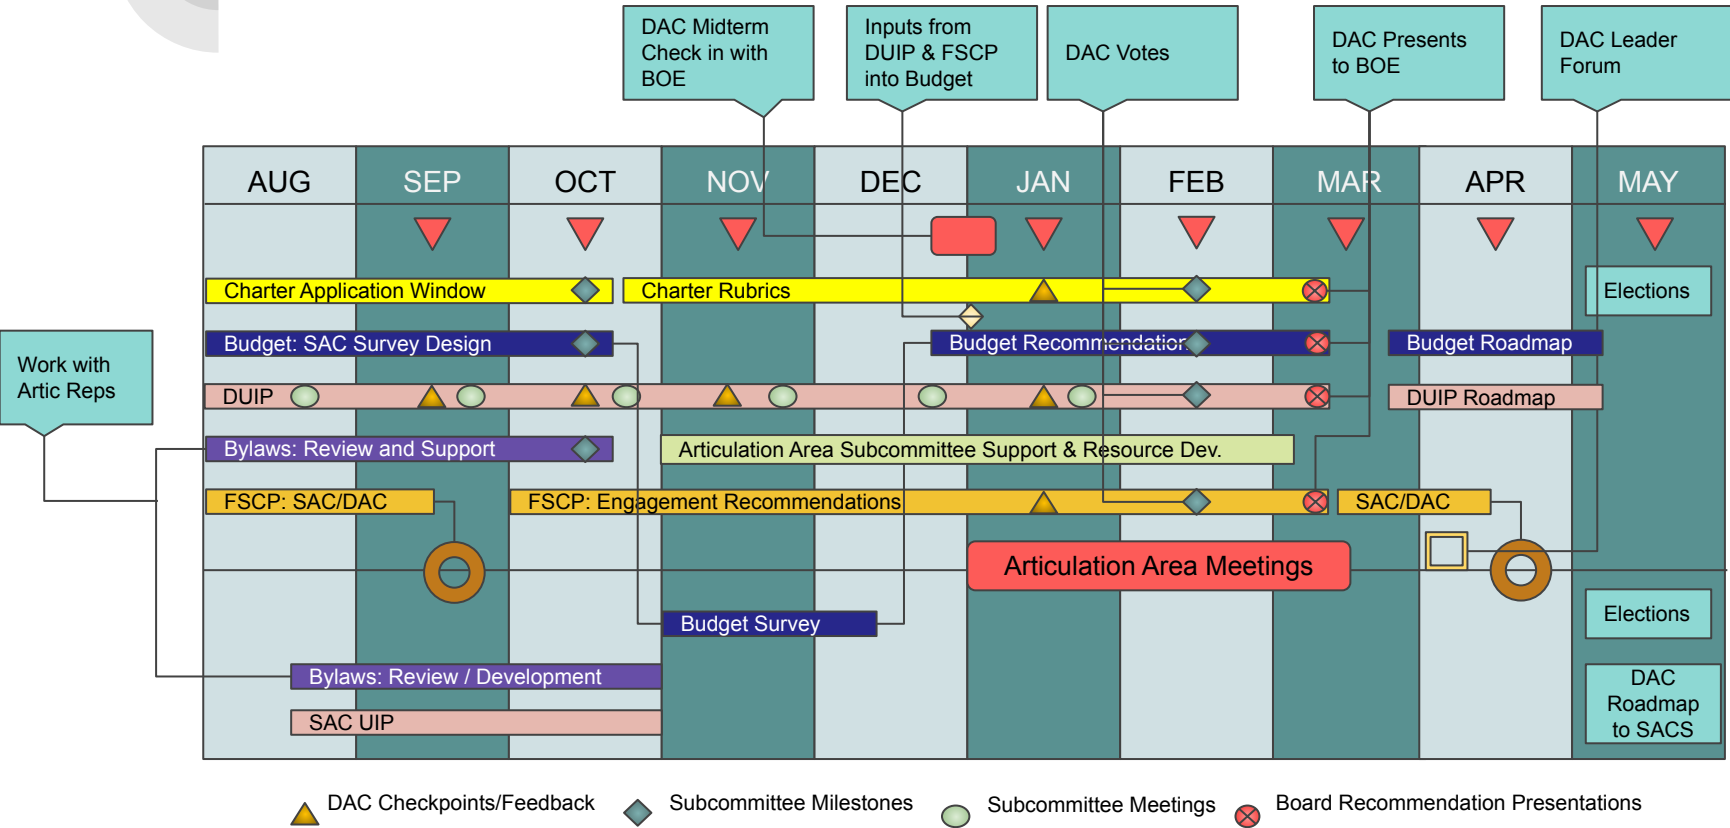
DAC Midterm Check in with BOE

Inputs from DUIP & FSCP into Budget

DAC Votes

DAC Presents to BOE

DAC Leader Forum

| AUG | SEP | OCT | NOV | DEC | JAN | FEB | MAR | APR | MAY |
|---|---|---|---|---|---|---|---|---|---|

Work with Artic Reps

Charter Application Window

Charter Rubrics

Elections

Budget: SAC Survey Design

Budget Recommendation

Budget Roadmap

DUIP

DUIP Roadmap

Bylaws: Review and Support

Articulation Area Subcommittee Support & Resource Dev.

FSCP: SAC/DAC

FSCP: Engagement Recommendations

SAC/DAC

Articulation Area Meetings

Budget Survey

Elections

Bylaws: Review / Development

DAC Roadmap to SACS

SAC UIP

DAC Checkpoints/Feedback

Subcommittee Milestones

Subcommittee Meetings

Board Recommendation Presentations